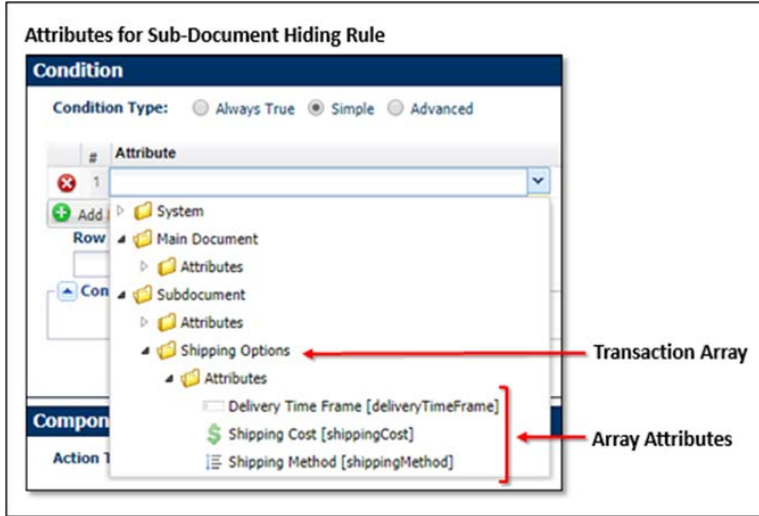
Attributes for Sub-Document Hiding Rule

Condition

Condition Type: Always True Simple Advanced

| # | Attribute |
|---|---|
| 1 | |

Add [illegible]

Row

Con

System

Main Document

Attributes

Subdocument

Attributes

Shipping Options

Attributes

Delivery Time Frame [deliveryTimeFrame]

$ Shipping Cost [shippingCost]

Shipping Method [shippingMethod]

Transaction Array

Array Attributes

Compon

Action T